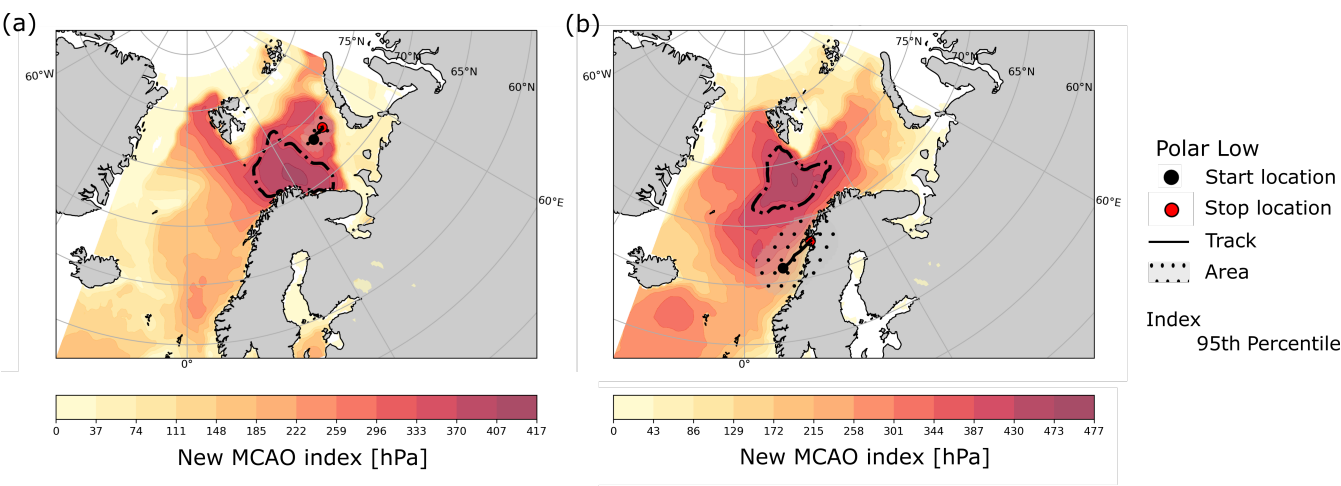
(a)

75°N
70°N
65°N
60°N
60°W
60°E
0°

0 37 74 111 148 185 222 259 296 333 370 407 417

New MCAO index [hPa]

(b)

75°N
70°N
65°N
60°N
60°W
60°E
0°

0 43 86 129 172 215 258 301 344 387 430 473 477

New MCAO index [hPa]

Polar Low
Start location
Stop location
Track
Area

Index
95th Percentile